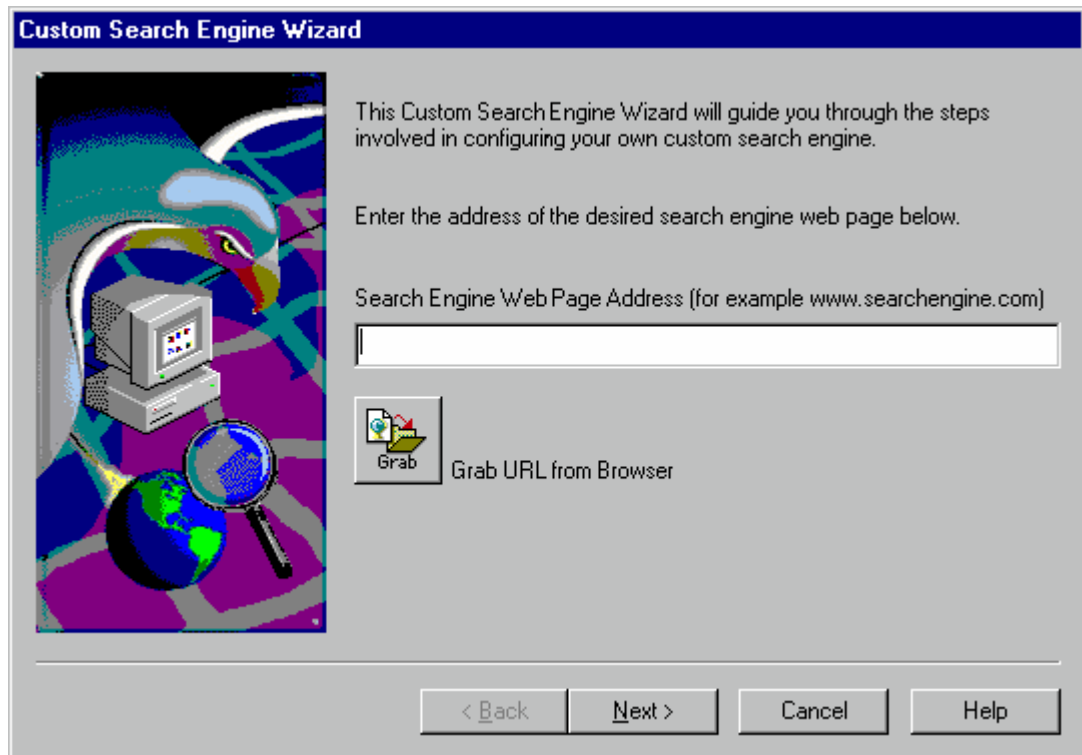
Custom Search Engine Wizard

This Custom Search Engine Wizard will guide you through the steps involved in configuring your own custom search engine.

Enter the address of the desired search engine web page below.

Search Engine Web Page Address (for example www.searchengine.com)

Grab

Grab URL from Browser

< Back

Next >

Cancel

Help